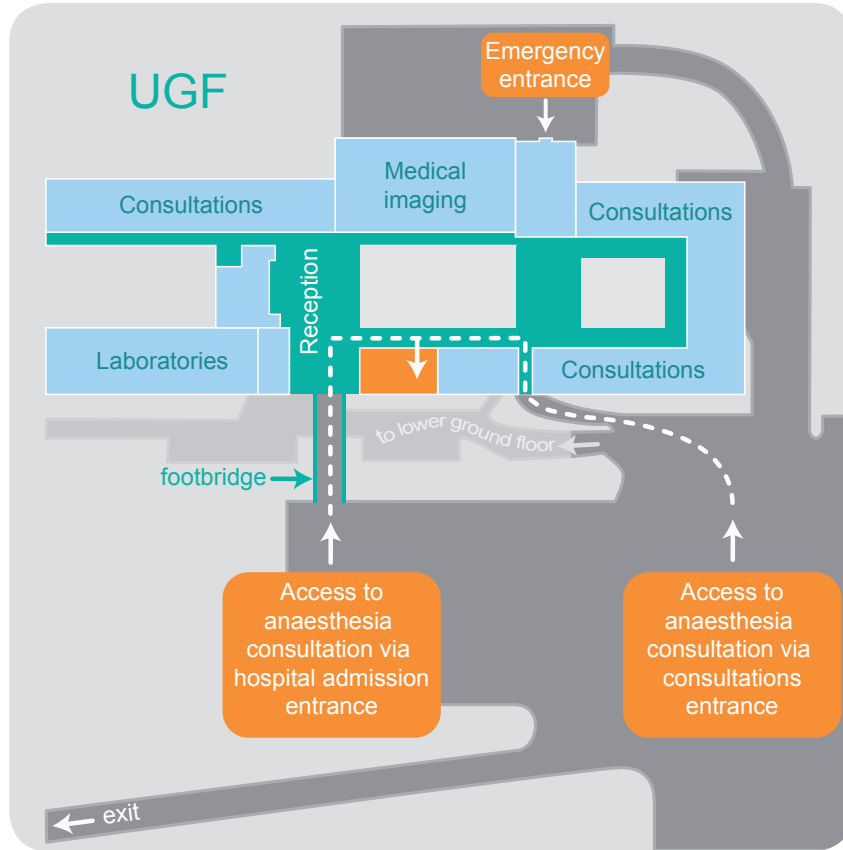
UGF

Emergency entrance

Medical imaging

Consultations

Consultations

Reception

Laboratories

Consultations

to lower ground floor

footbridge

Access to anaesthesia consultation via hospital admission entrance

Access to anaesthesia consultation via consultations entrance

exit